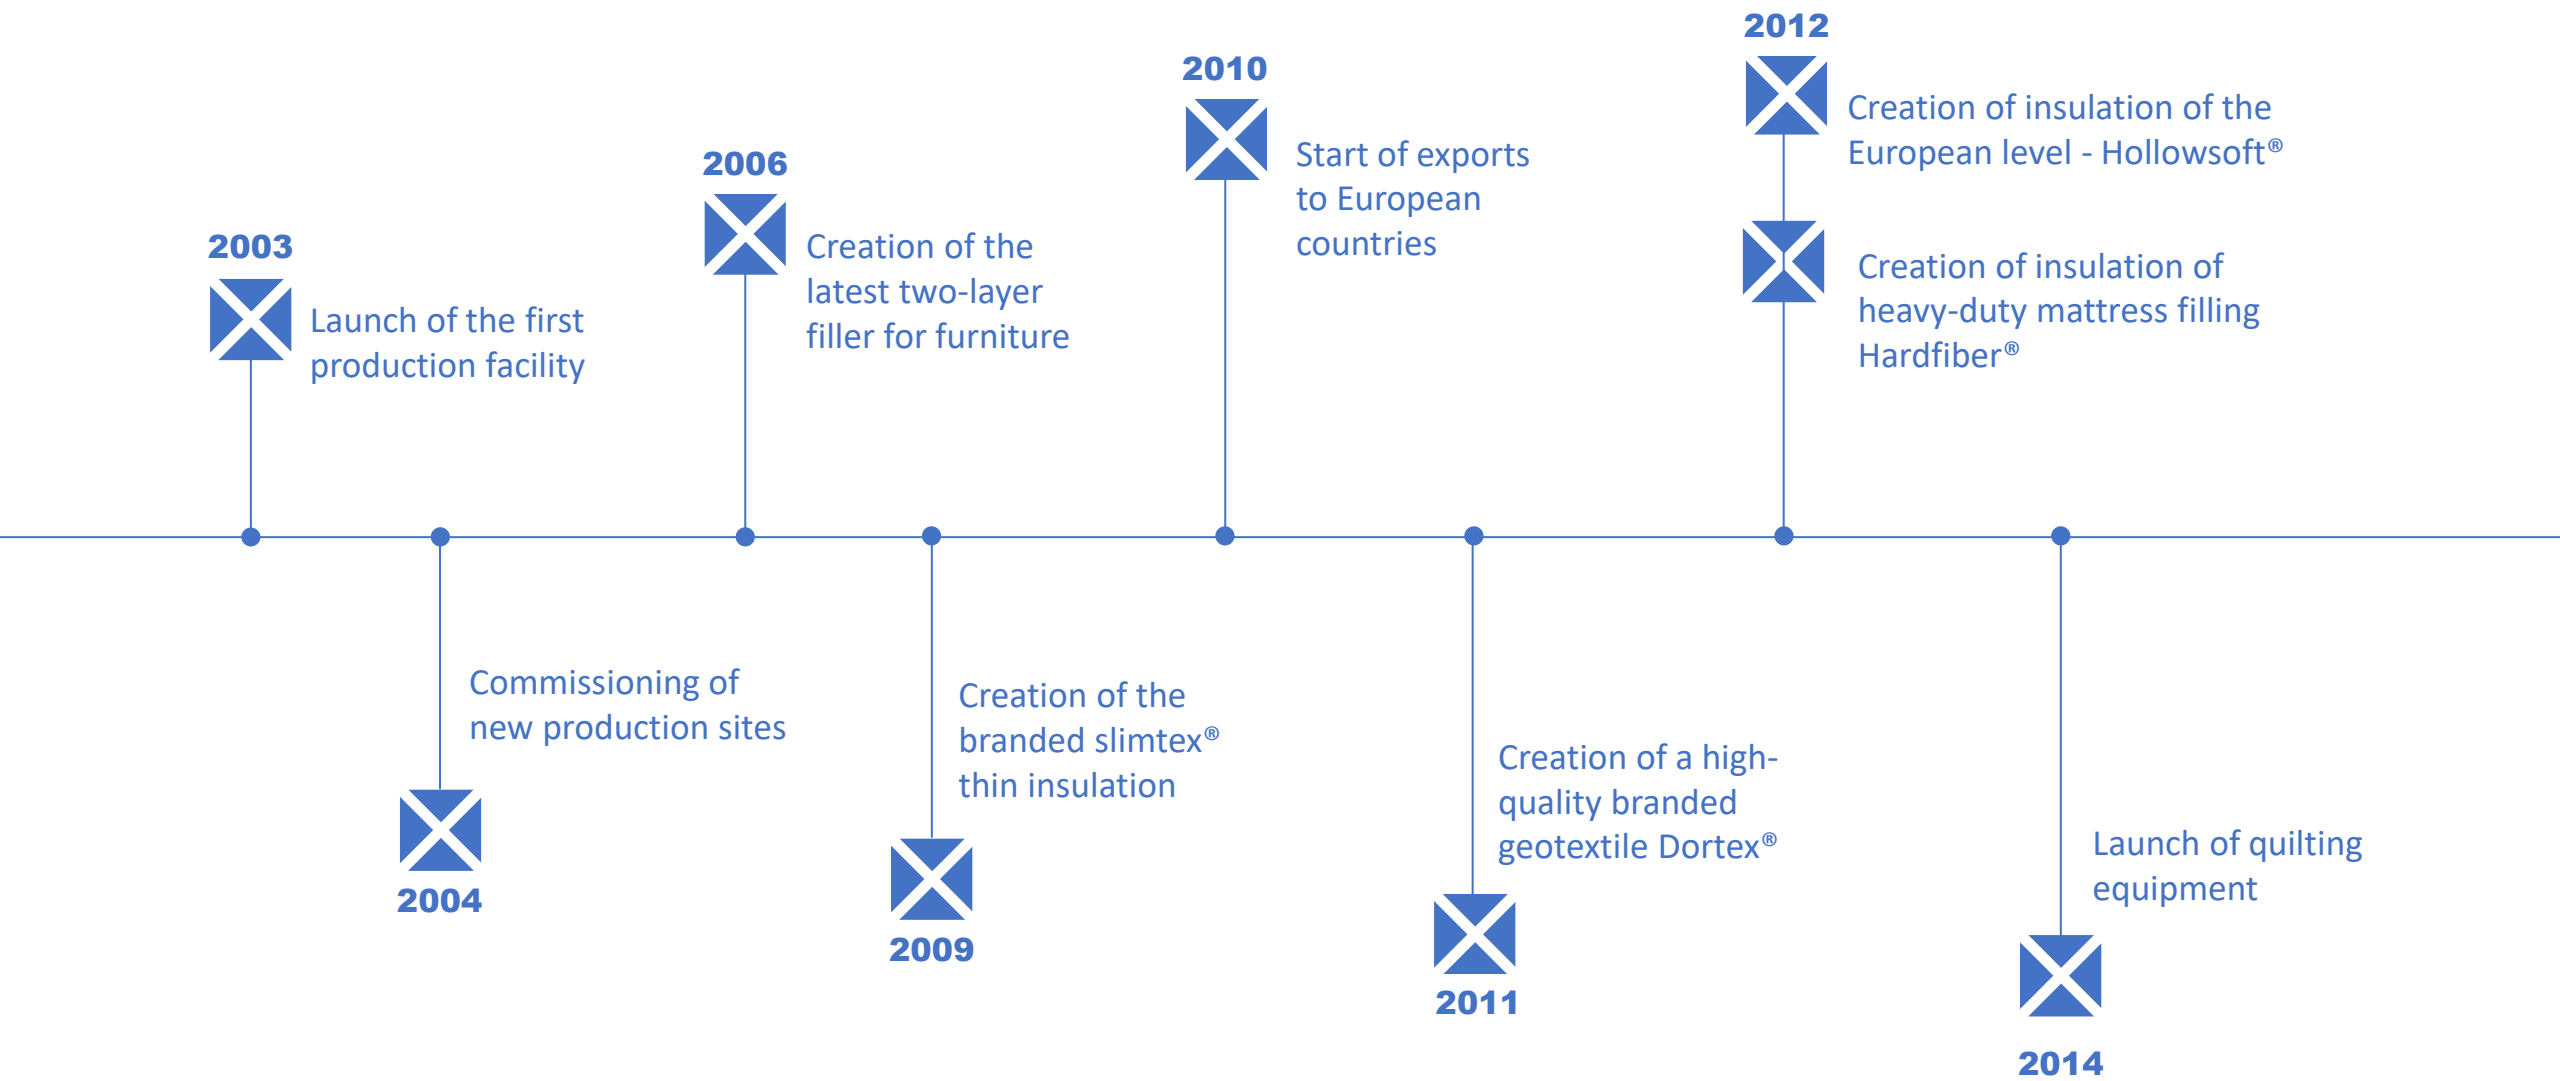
2003
Launch of the first production facility

2004
Commissioning of new production sites

2006
Creation of the latest two-layer filler for furniture

2009
Creation of the branded slimtex® thin insulation

2010
Start of exports to European countries

2011
Creation of a high-quality branded geotextile Dortex®

2012
Creation of insulation of the European level - Hollowsoft®

Creation of insulation of heavy-duty mattress filling Hardfiber®

2014
Launch of quilting equipment